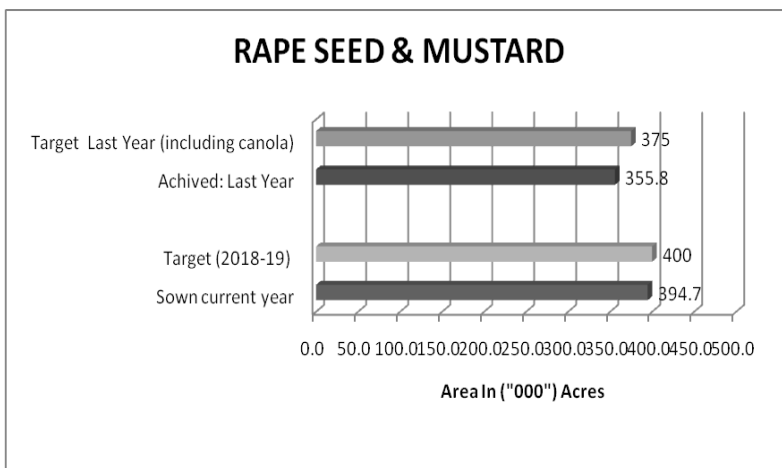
RAPE SEED & MUSTARD

Target Last Year (including canola) 375

Achived: Last Year 355.8

Target (2018-19) 400

Sown current year 394.7

0.0 50.0 100.0150.0200.0250.0300.0350.0400.0450.0500.0

Area In ("000") Acres